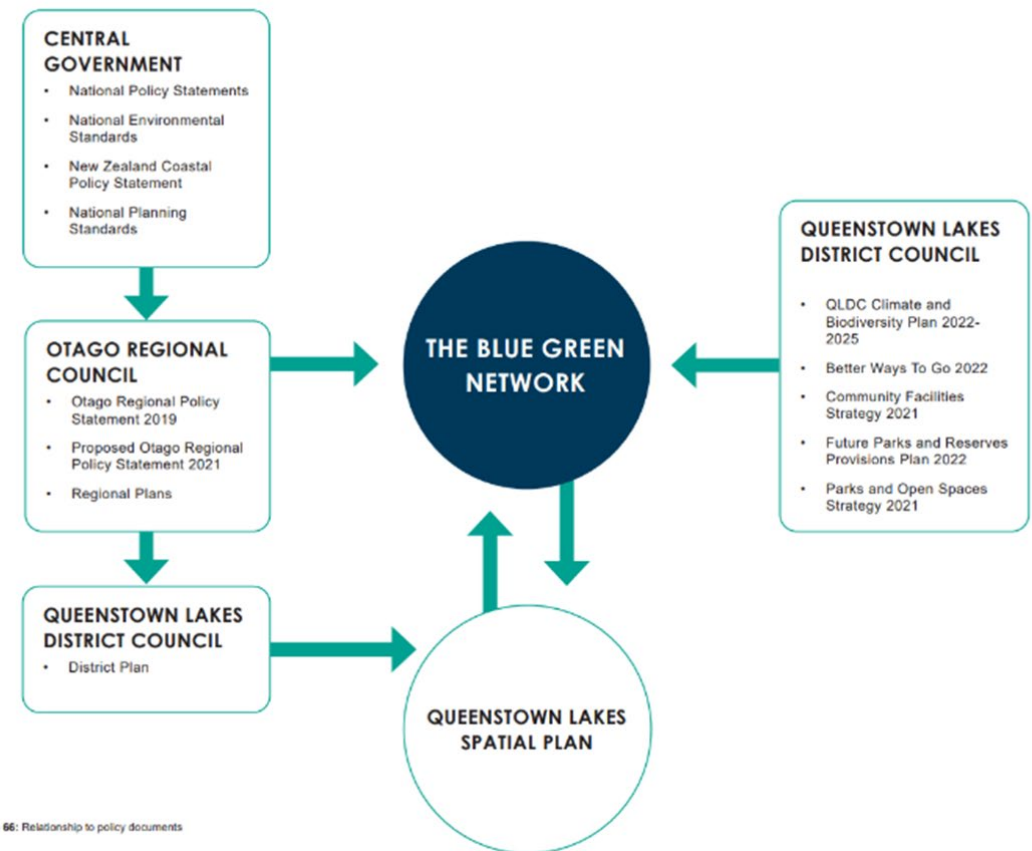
CENTRAL GOVERNMENT

- National Policy Statements
- National Environmental Standards
- New Zealand Coastal Policy Statement
- National Planning Standards

OTAGO REGIONAL COUNCIL

- Otago Regional Policy Statement 2019
- Proposed Otago Regional Policy Statement 2021
- Regional Plans

QUEENSTOWN LAKES DISTRICT COUNCIL

- District Plan

THE BLUE GREEN NETWORK

QUEENSTOWN LAKES SPATIAL PLAN

QUEENSTOWN LAKES DISTRICT COUNCIL

- QLDC Climate and Biodiversity Plan 2022-2025
- Better Ways To Go 2022
- Community Facilities Strategy 2021
- Future Parks and Reserves Provisions Plan 2022
- Parks and Open Spaces Strategy 2021

66: Relationship to policy documents